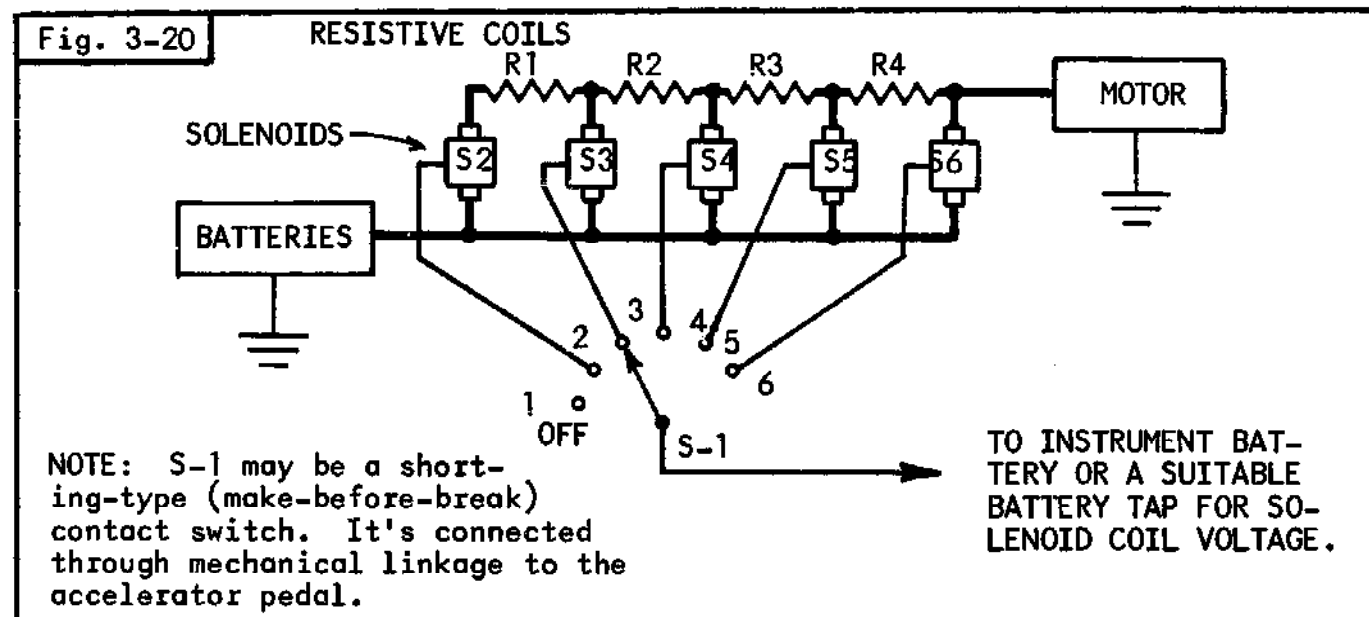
Fig. 3-20

RESISTIVE COILS

R1 R2 R3 R4

MOTOR

SOLENOIDS

S2 S3 S4 S5 S6

BATTERIES

1 OFF

2 3 4 5 6

S-1

NOTE: S-1 may be a shorting-type (make-before-break) contact switch. It's connected through mechanical linkage to the accelerator pedal.

TO INSTRUMENT BATTERY OR A SUITABLE BATTERY TAP FOR SOLENOID COIL VOLTAGE.